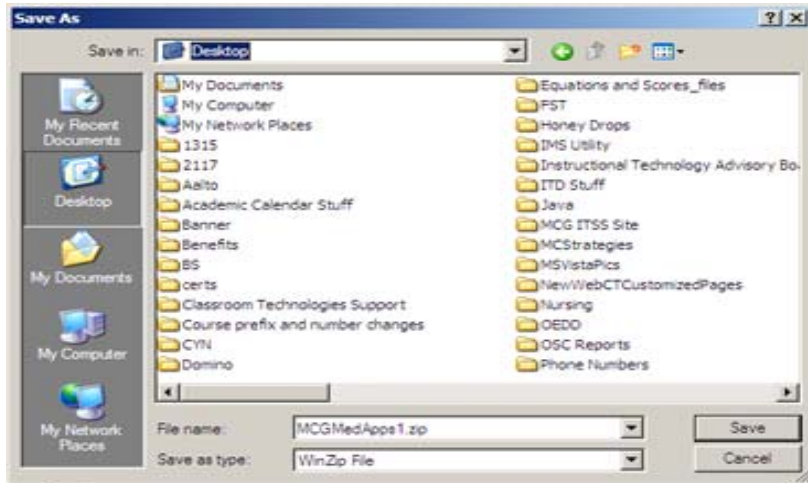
Save As

?| X

Save in: Desktop

My Recent Documents

Desktop

My Documents

My Computer

My Network Places

My Documents
My Computer
My Network Places
1315
2117
Aalto
Academic Calendar Stuff
Banner
Benefits
BS
certs
Classroom Technologies Support
Course prefix and number changes
CYN
Domino

Equations and Scores_files
FST
Honey Drops
IMS Utility
Instructional Technology Advisory Bo
ITD Stuff
Java
MCG ITSS Site
MCStrategies
MSVistaPics
NewWebCTCustomizedPages
Nursing
OEDD
OSC Reports
Phone Numbers

File name: MCGMedApps1.zip

Save as type: WinZip File

Save

Cancel